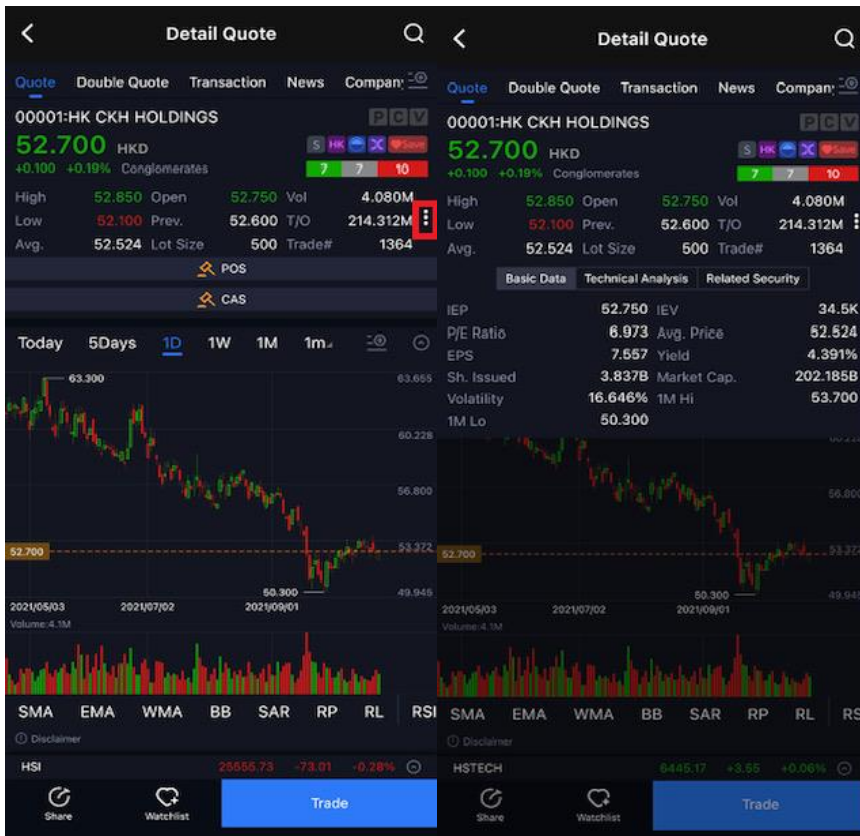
Detail Quote

Quote Double Quote Transaction News Compan

00001:HK CKH HOLDINGS
P C V

52.700 HKD
S HK X Save
+0.100 +0.19% Conglomerates
7 7 10

| High | 52.850 | Open | 52.750 | Vol | 4.080M |
|---|---|---|---|---|---|
| Low | 52.100 | Prev. | 52.600 | T/O | 214.312M |
| Avg. | 52.524 | Lot Size | 500 | Trade# | 1364 |

POS
CAS

Today 5Days 1D 1W 1M 1m

63.300
63.655
60.228
56.800
52.700
53.372
50.300
49.945
2021/05/03 2021/07/02 2021/09/01
Volume:4.1M

SMA EMA WMA BB SAR RP RL RSI
Disclaimer

HSI 25555.73 -73.01 -0.28%

Share Watchlist Trade

Detail Quote

Quote Double Quote Transaction News Compan

00001:HK CKH HOLDINGS
P C V

52.700 HKD
S HK X Save
+0.100 +0.19% Conglomerates
7 7 10

| High | 52.850 | Open | 52.750 | Vol | 4.080M |
|---|---|---|---|---|---|
| Low | 52.100 | Prev. | 52.600 | T/O | 214.312M |
| Avg. | 52.524 | Lot Size | 500 | Trade# | 1364 |

Basic Data Technical Analysis Related Security

| IEP | 52.750 | IEV | 34.5K |
|---|---|---|---|
| P/E Ratio | 6.973 | Avg. Price | 52.524 |
| EPS | 7.557 | Yield | 4.391% |
| Sh. Issued | 3.837B | Market Cap. | 202.185B |
| Volatility | 16.646% | 1M Hi | 53.700 |
| 1M Lo | 50.300 | | |

56.800
52.700
53.372
50.300
49.945
2021/05/03 2021/07/02 2021/09/01
Volume:4.1M

SMA EMA WMA BB SAR RP RL RS
Disclaimer

HSTECH 6445.17 +3.55 +0.06%

Share Watchlist Trade